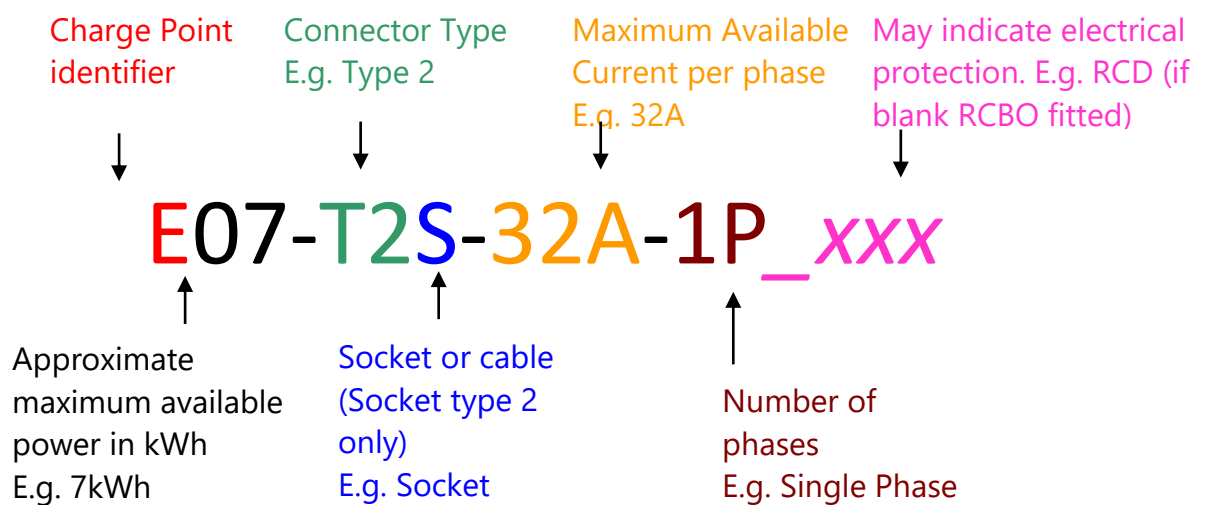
Charge Point identifier

Connector Type
E.g. Type 2

Maximum Available Current per phase
E.g. 32A

May indicate electrical protection. E.g. RCD (if blank RCBO fitted)

E07-T2S-32A-1P_xxx

Approximate maximum available power in kWh
E.g. 7kWh

Socket or cable (Socket type 2 only)
E.g. Socket

Number of phases
E.g. Single Phase